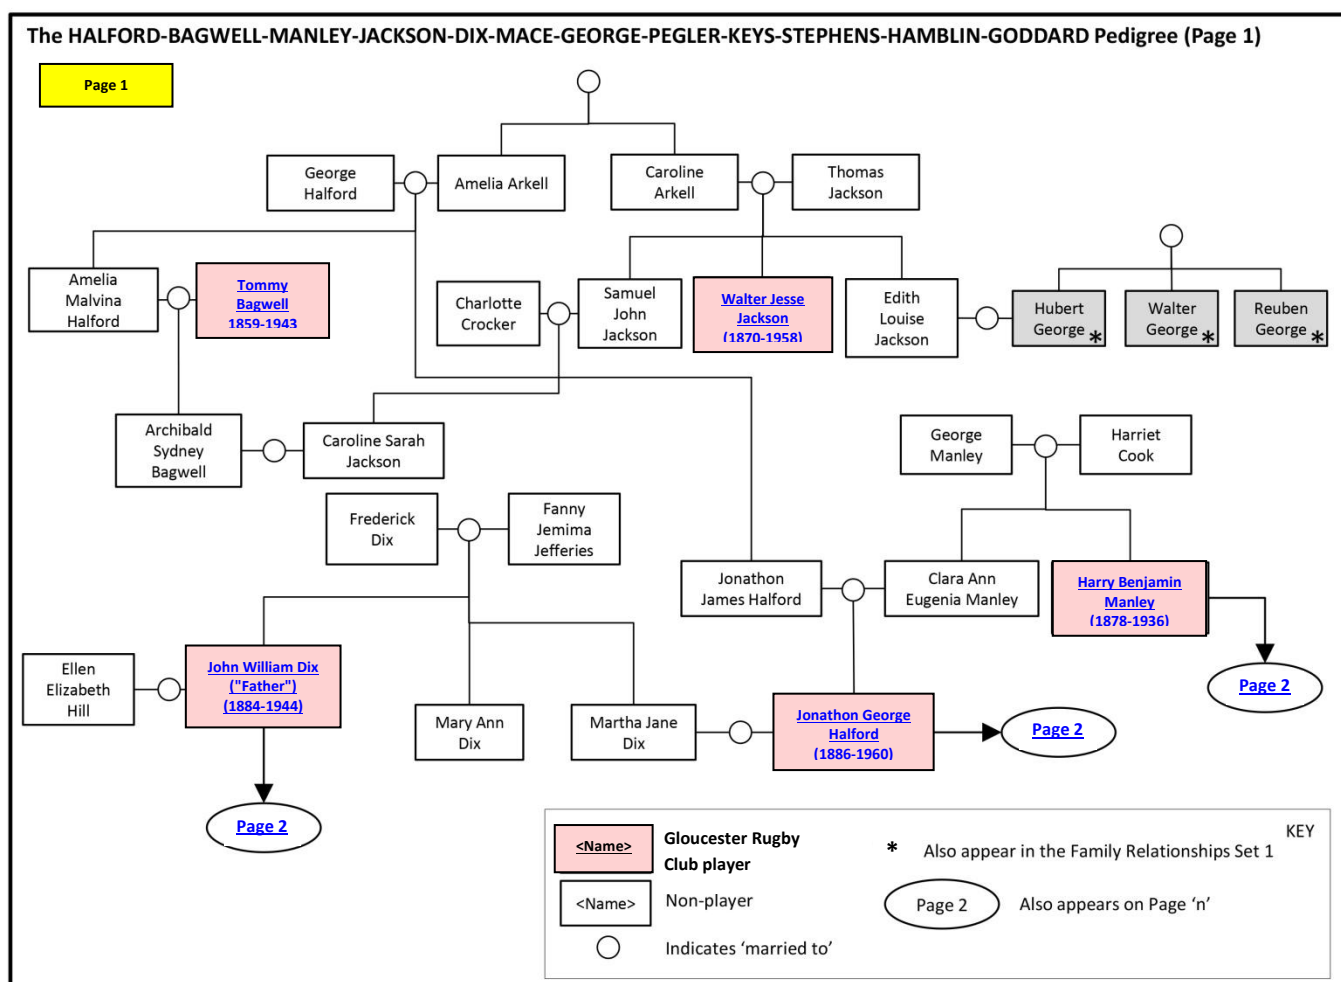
The HALFORD-BAGWELL-MANLEY-JACKSON-DIX-MACE-GEORGE-PEGLER-KEYS-STEPHENS-HAMBLIN-GODDARD Pedigree (Page 1)

Page 1

George Halford

Amelia Arkell

Caroline Arkell

Thomas Jackson

Amelia Malvina Halford

Tommy Bagwell 1859-1943

Charlotte Crocker

Samuel John Jackson

Walter Jesse Jackson (1870-1958)

Edith Louise Jackson

Hubert George *

Walter George *

Reuben George *

Archibald Sydney Bagwell

Caroline Sarah Jackson

George Manley

Harriet Cook

Frederick Dix

Fanny Jemima Jefferies

Jonathon James Halford

Clara Ann Eugenia Manley

Harry Benjamin Manley (1878-1936)

Page 2

Ellen Elizabeth Hill

John William Dix ("Father") (1884-1944)

Mary Ann Dix

Martha Jane Dix

Jonathon George Halford (1886-1960)

Page 2

Page 2

KEY

<Name> Gloucester Rugby Club player

<Name> Non-player

Indicates ‘married to’

* Also appear in the Family Relationships Set 1

Page 2 Also appears on Page ‘n’